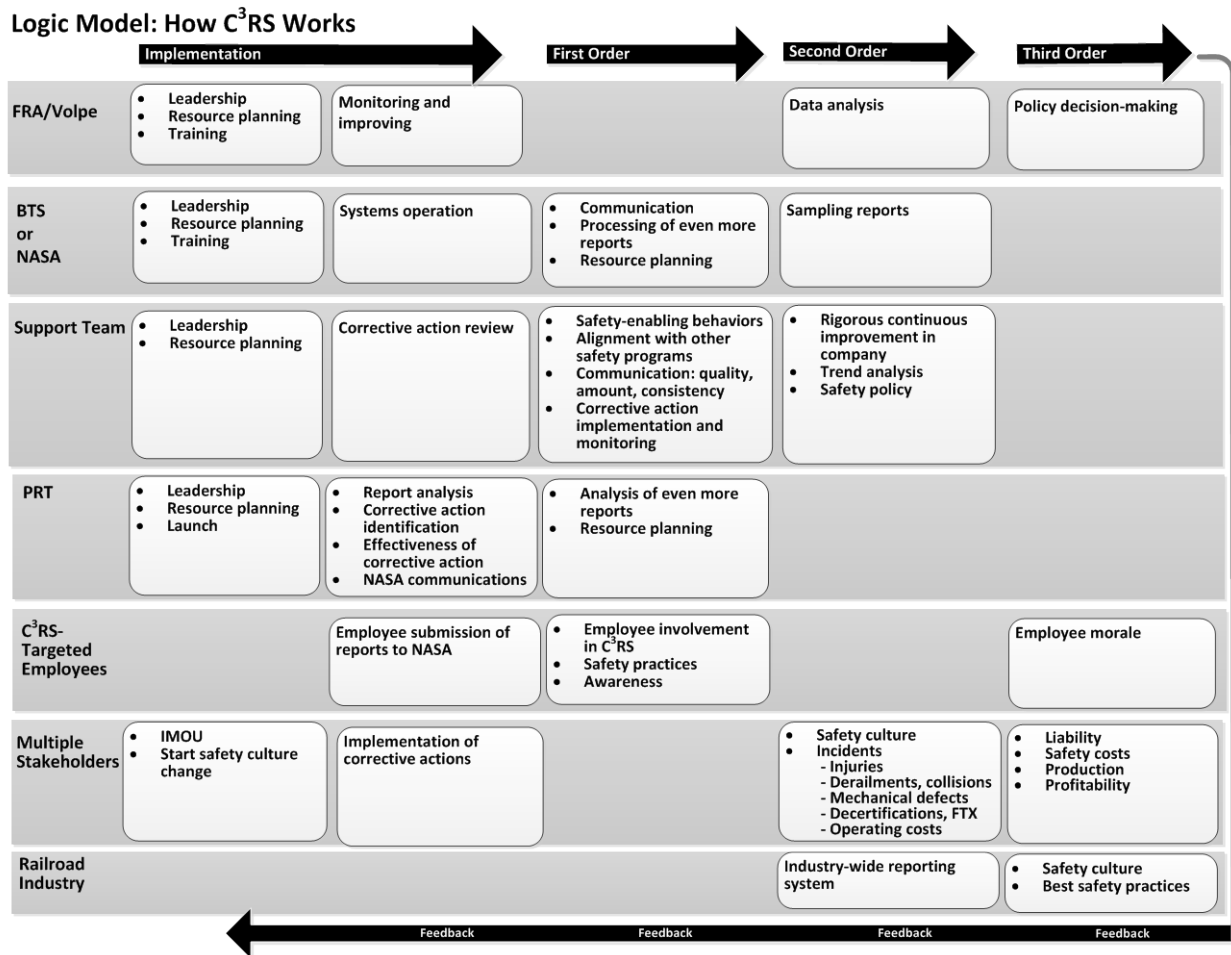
Logic Model: How C$^3$RS Works

Implementation | First Order | Second Order | Third Order

FRA/Volpe
- Leadership
- Resource planning
- Training

Monitoring and improving

Data analysis

Policy decision-making

BTS or NASA
- Leadership
- Resource planning
- Training

Systems operation

- Communication
- Processing of even more reports
- Resource planning

Sampling reports

Support Team
- Leadership
- Resource planning

Corrective action review

- Safety-enabling behaviors
- Alignment with other safety programs
- Communication: quality, amount, consistency
- Corrective action implementation and monitoring

- Rigorous continuous improvement in company
- Trend analysis
- Safety policy

PRT
- Leadership
- Resource planning
- Launch

- Report analysis
- Corrective action identification
- Effectiveness of corrective action
- NASA communications

- Analysis of even more reports
- Resource planning

C$^3$RS-Targeted Employees

Employee submission of reports to NASA

- Employee involvement in C$^3$RS
- Safety practices
- Awareness

Employee morale

Multiple Stakeholders
- IMOU
- Start safety culture change

Implementation of corrective actions

- Safety culture
- Incidents
 - Injuries
 - Derailments, collisions
 - Mechanical defects
 - Decertifications, FTX
 - Operating costs

- Liability
- Safety costs
- Production
- Profitability

Railroad Industry

Industry-wide reporting system

- Safety culture
- Best safety practices

Feedback Feedback Feedback Feedback